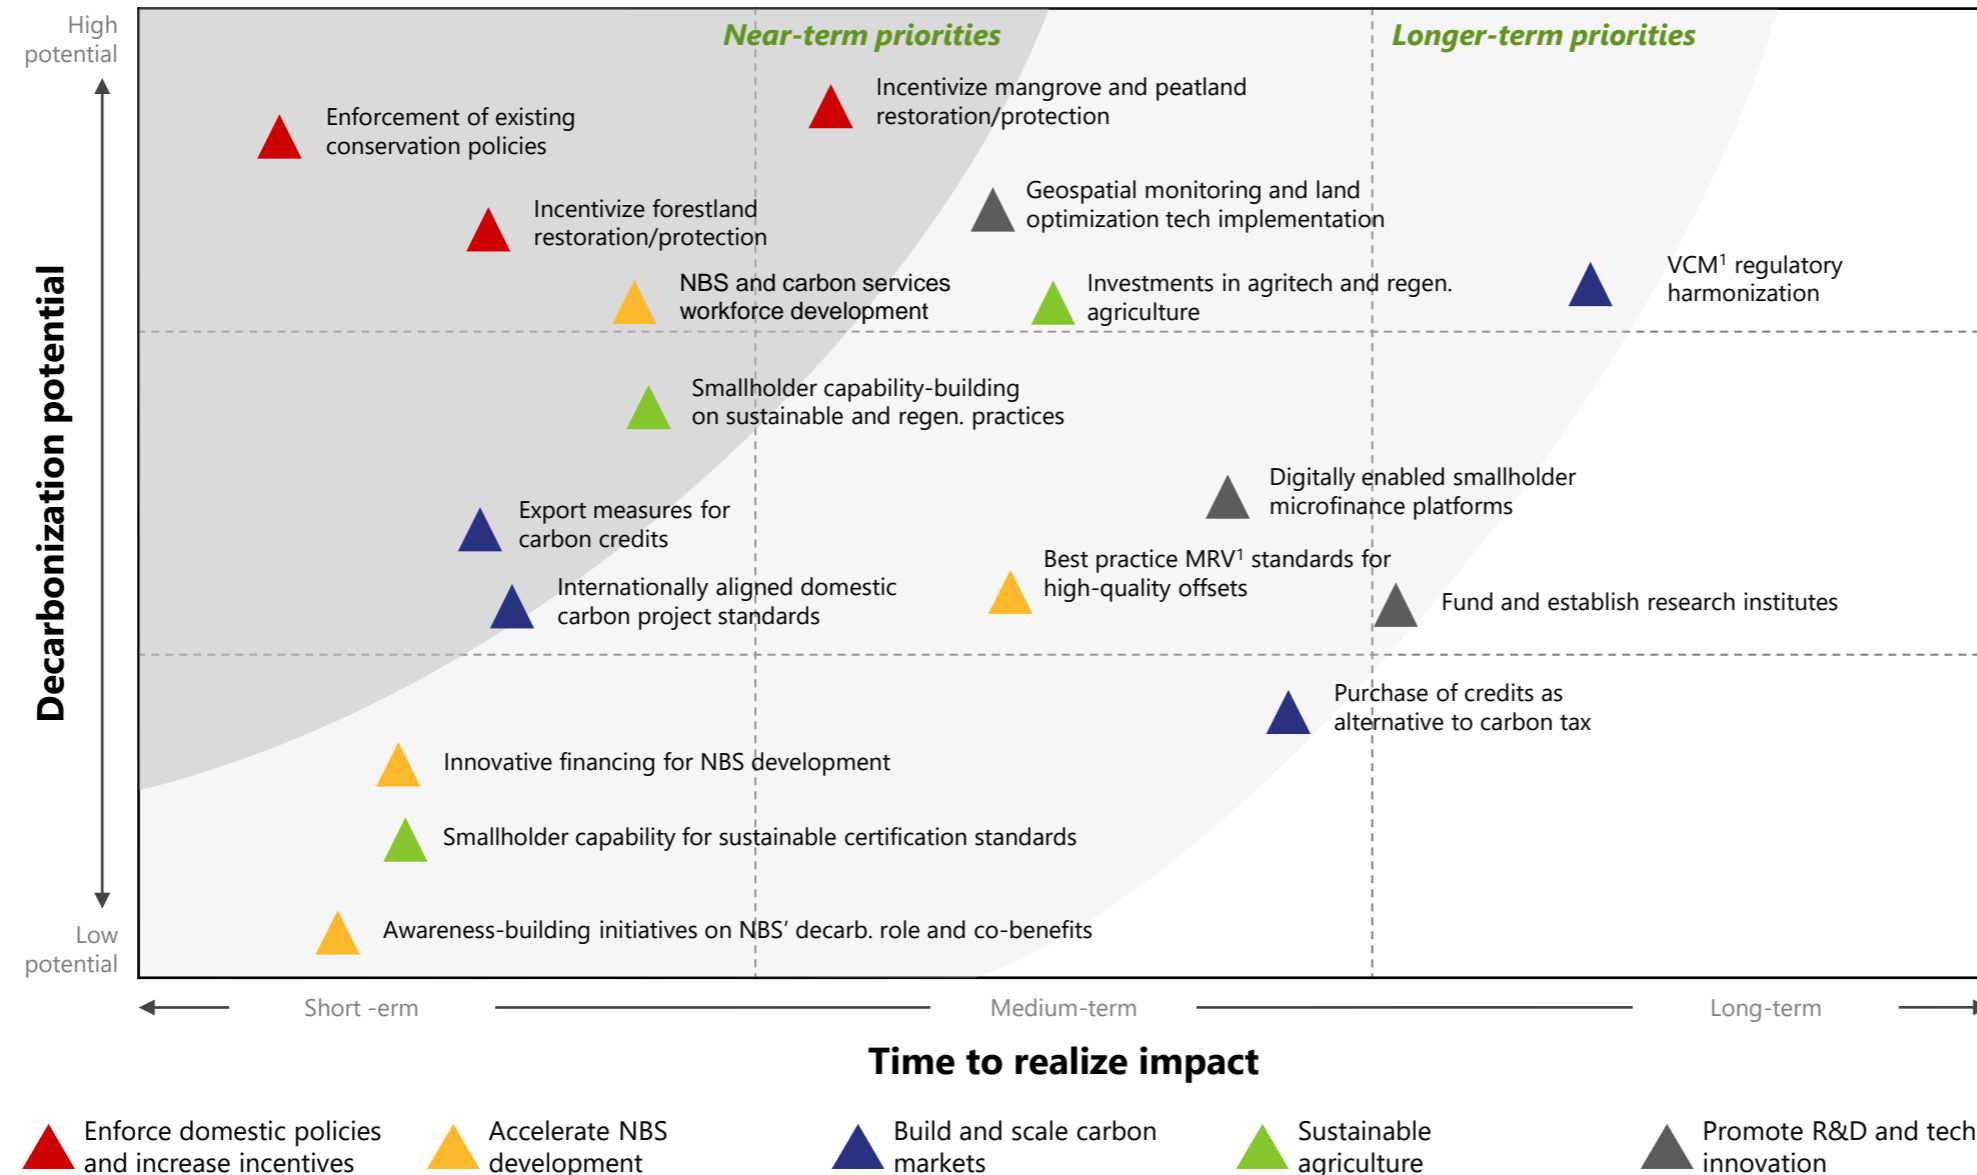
High potential

Decarbonization potential

Low potential

Near-term priorities

Longer-term priorities

Enforcement of existing conservation policies

Incentivize mangrove and peatland restoration/protection

Incentivize forestland restoration/protection

Geospatial monitoring and land optimization tech implementation

NBS and carbon services workforce development

Investments in agritech and regen. agriculture

VCM$^1$ regulatory harmonization

Smallholder capability-building on sustainable and regen. practices

Digitally enabled smallholder microfinance platforms

Export measures for carbon credits

Best practice MRV$^1$ standards for high-quality offsets

Internationally aligned domestic carbon project standards

Fund and establish research institutes

Purchase of credits as alternative to carbon tax

Innovative financing for NBS development

Smallholder capability for sustainable certification standards

Awareness-building initiatives on NBS' decarb. role and co-benefits

Short -erm

Medium-term

Long-term

Time to realize impact

Enforce domestic policies and increase incentives

Accelerate NBS development

Build and scale carbon markets

Sustainable agriculture

Promote R&D and tech innovation